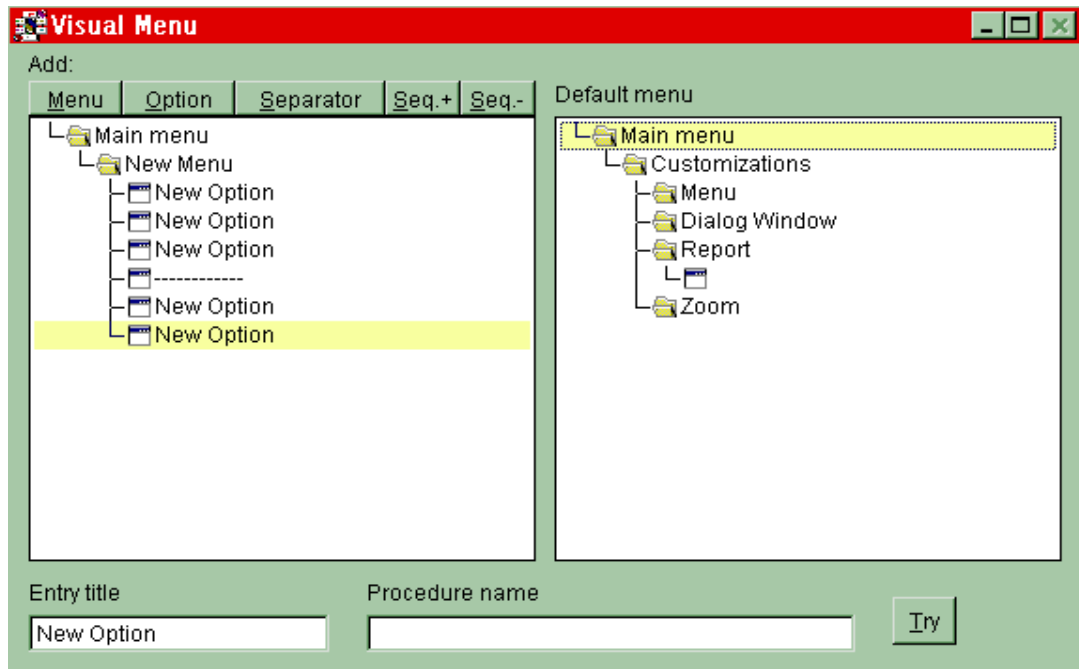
Visual Menu

Add:

Menu | Option | Separator | Seq.+ | Seq.-

Main menu
New Menu
New Option
New Option
New Option
------------
New Option
New Option

Default menu

Main menu
Customizations
Menu
Dialog Window
Report
Zoom

Entry title
New Option

Procedure name

Try